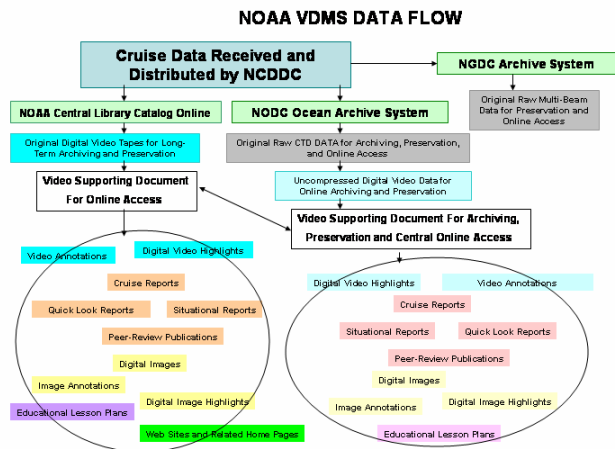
NOAA VDMS DATA FLOW

Cruise Data Received and Distributed by NCDDC

NGDC Archive System

Original Raw Multi-Beam Data for Preservation and Online Access

NOAA Central Library Catalog Online

NODC Ocean Archive System

Original Digital Video Tapes for Long-Term Archiving and Preservation

Original Raw CTD DATA for Archiving, Preservation, and Online Access

Video Supporting Document For Online Access

Uncompressed Digital Video Data for Online Archiving and Preservation

Video Supporting Document For Archiving, Preservation and Central Online Access

Video Annotations

Digital Video Highlights

Cruise Reports

Quick Look Reports

Situational Reports

Peer-Review Publications

Digital Images

Image Annotations

Digital Image Highlights

Educational Lesson Plans

Web Sites and Related Home Pages

Digital Video Highlights

Video Annotations

Cruise Reports

Situational Reports

Quick Look Reports

Peer-Review Publications

Digital Images

Image Annotations

Digital Image Highlights

Educational Lesson Plans